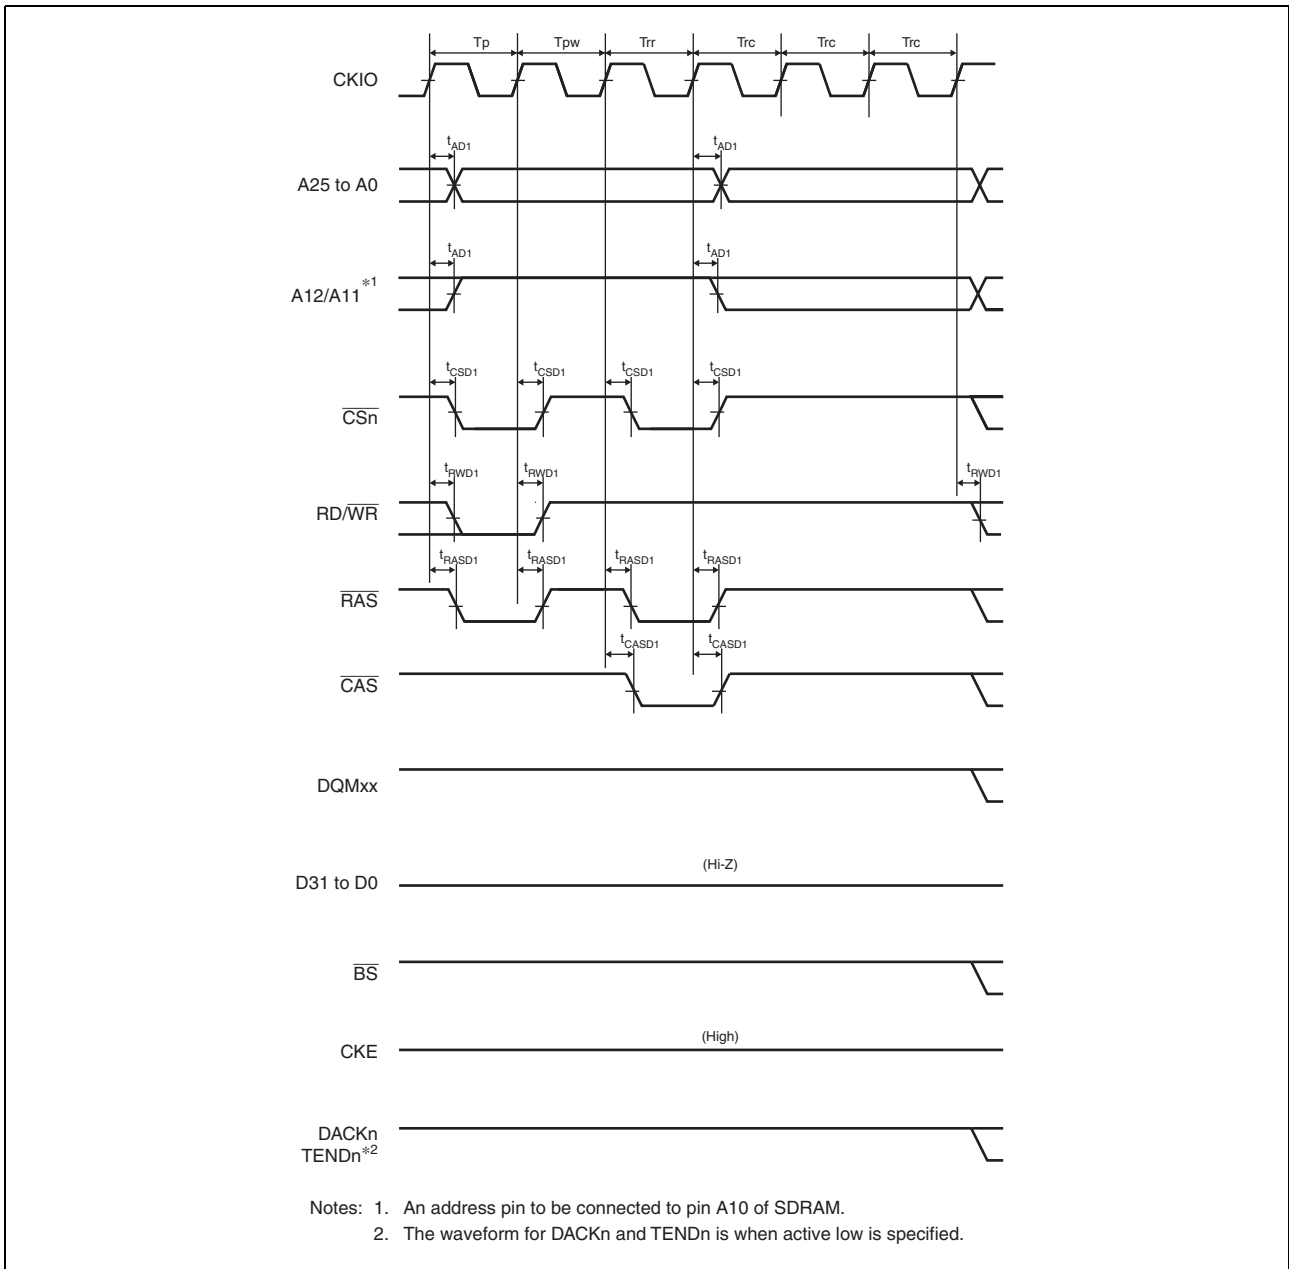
Tp
Tpw
Trr
Trc
Trc
Trc

CKIO

$t_{AD1}$
$t_{AD1}$
A25 to A0

$t_{AD1}$
$t_{AD1}$
A12/A11$^{*1}$

$t_{CSD1}$
$t_{CSD1}$
$t_{CSD1}$
$t_{CSD1}$
$\overline{CSn}$

$t_{RWD1}$
$t_{RWD1}$
$t_{RWD1}$
RD/$\overline{WR}$

$t_{RASD1}$
$t_{RASD1}$
$t_{RASD1}$
$t_{RASD1}$
$\overline{RAS}$

$t_{CASD1}$
$t_{CASD1}$
$\overline{CAS}$

DQMxx

(Hi-Z)
D31 to D0

$\overline{BS}$

(High)
CKE

DACKn
TENDn$^{*2}$

Notes: 1. An address pin to be connected to pin A10 of SDRAM.
2. The waveform for DACKn and TENDn is when active low is specified.